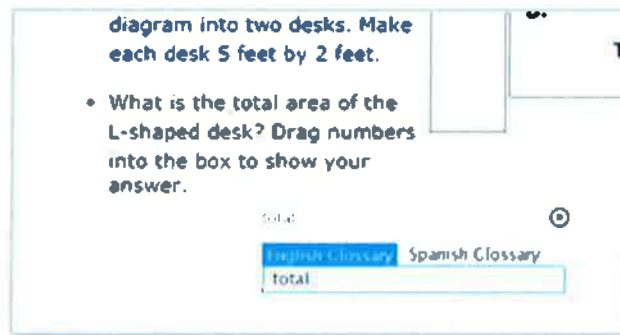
diagram into two desks. Make each desk 5 feet by 2 feet.

• What is the total area of the L-shaped desk? Drag numbers into the box to show your answer.

T

total

English Glossary Spanish Glossary

total